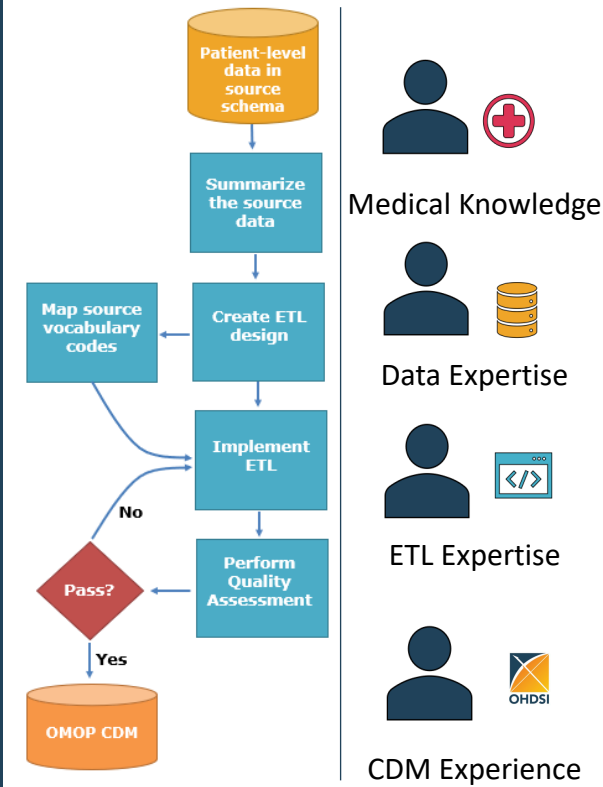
Patient-level data in source schema

Summarize the source data

Map source vocabulary codes

Create ETL design

Implement ETL

No

Pass?

Perform Quality Assessment

Yes

OMOP CDM

Medical Knowledge

Data Expertise

</>

ETL Expertise

OHDSI

CDM Experience